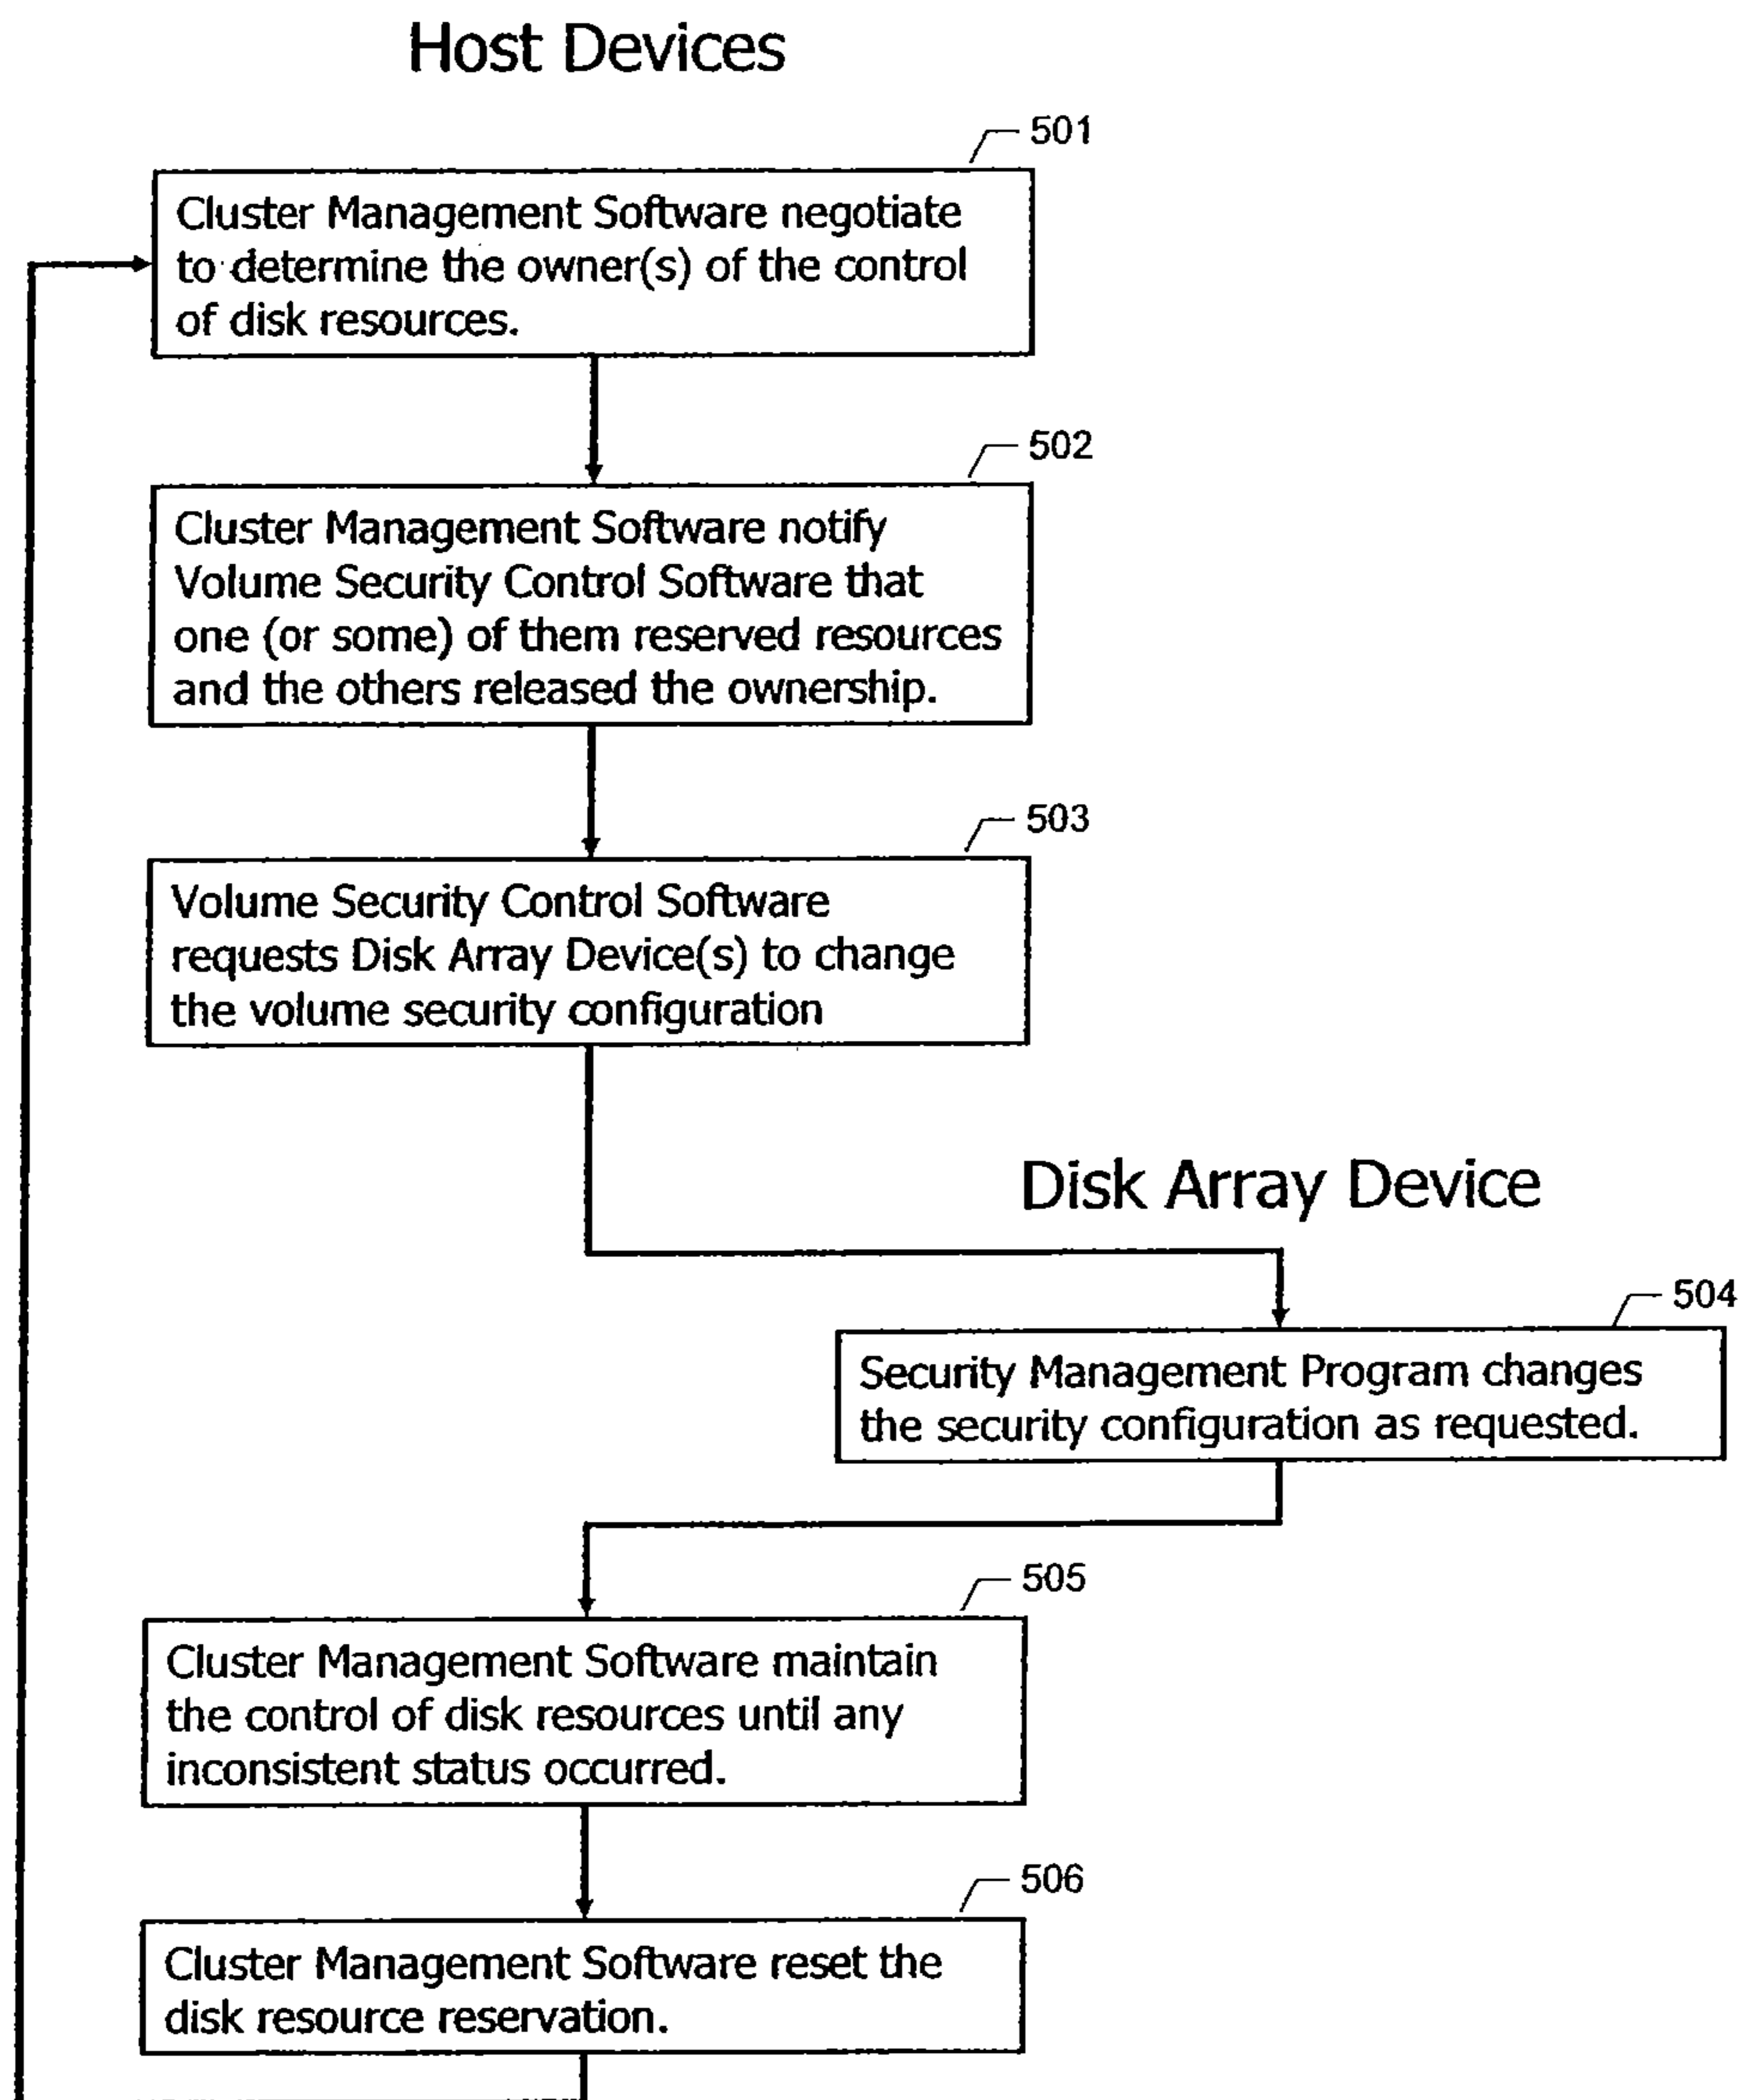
Host Devices

501

Cluster Management Software negotiate to determine the owner(s) of the control of disk resources.

502

Cluster Management Software notify Volume Security Control Software that one (or some) of them reserved resources and the others released the ownership.

503

Volume Security Control Software requests Disk Array Device(s) to change the volume security configuration

Disk Array Device

504

Security Management Program changes the security configuration as requested.

505

Cluster Management Software maintain the control of disk resources until any inconsistent status occurred.

506

Cluster Management Software reset the disk resource reservation.